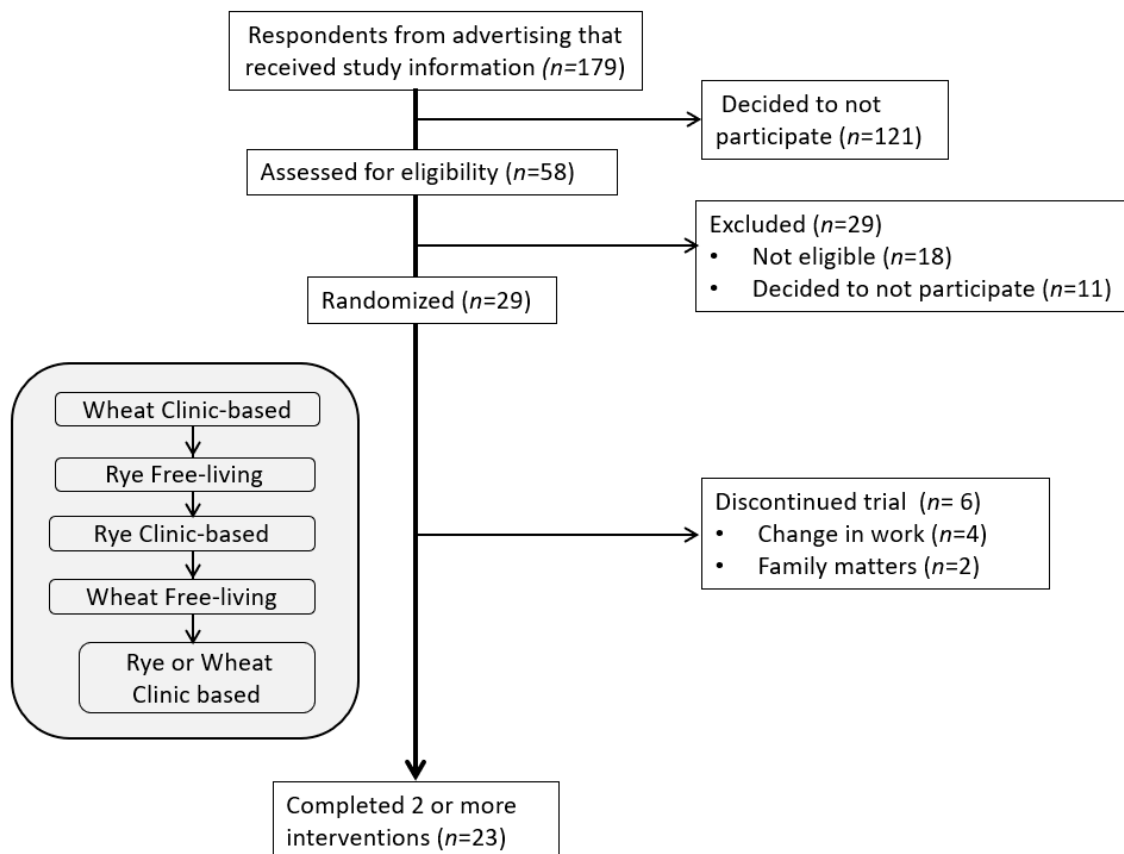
Respondents from advertising that received study information ($n$=179)

Decided to not participate ($n$=121)

Assessed for eligibility ($n$=58)

Excluded ($n$=29)
• Not eligible ($n$=18)
• Decided to not participate ($n$=11)

Randomized ($n$=29)

Wheat Clinic-based

Rye Free-living

Rye Clinic-based

Wheat Free-living

Rye or Wheat Clinic based

Discontinued trial ($n$= 6)
• Change in work ($n$=4)
• Family matters ($n$=2)

Completed 2 or more interventions ($n$=23)